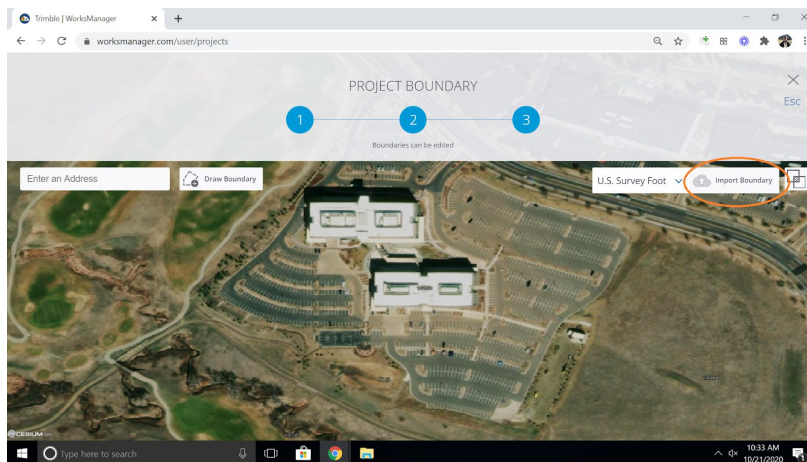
Trimble | WorksManager
worksmanager.com/user/projects

PROJECT BOUNDARY

Esc

1
2
3

Boundaries can be edited

Enter an Address

Draw Boundary

U.S. Survey Foot

Import Boundary

CESIUM

Type here to search

10:33 AM
10/21/2020